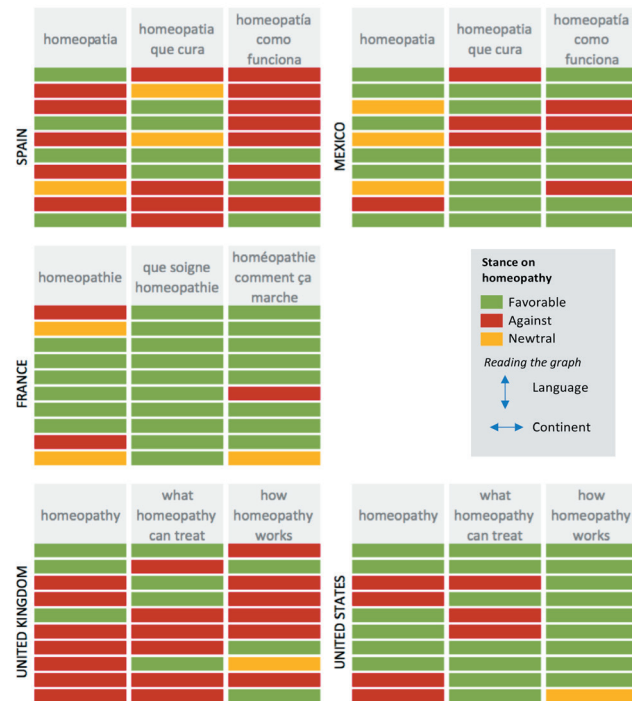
| homeopatia | homeopatia que cura | homeopatía como funciona |
|---|---|---|

SPAIN

| homeopatia | homeopatia que cura | homeopatía como funciona |
|---|---|---|

MEXICO

| homeopathie | que soigne homeopathie | homéopathie comment ça marche |
|---|---|---|

FRANCE

Stance on homeopathy
Favorable
Against
Newtral
Reading the graph
Language
Continent

| homeopathy | what homeopathy can treat | how homeopathy works |
|---|---|---|

UNITED KINGDOM

| homeopathy | what homeopathy can treat | how homeopathy works |
|---|---|---|

UNITED STATES